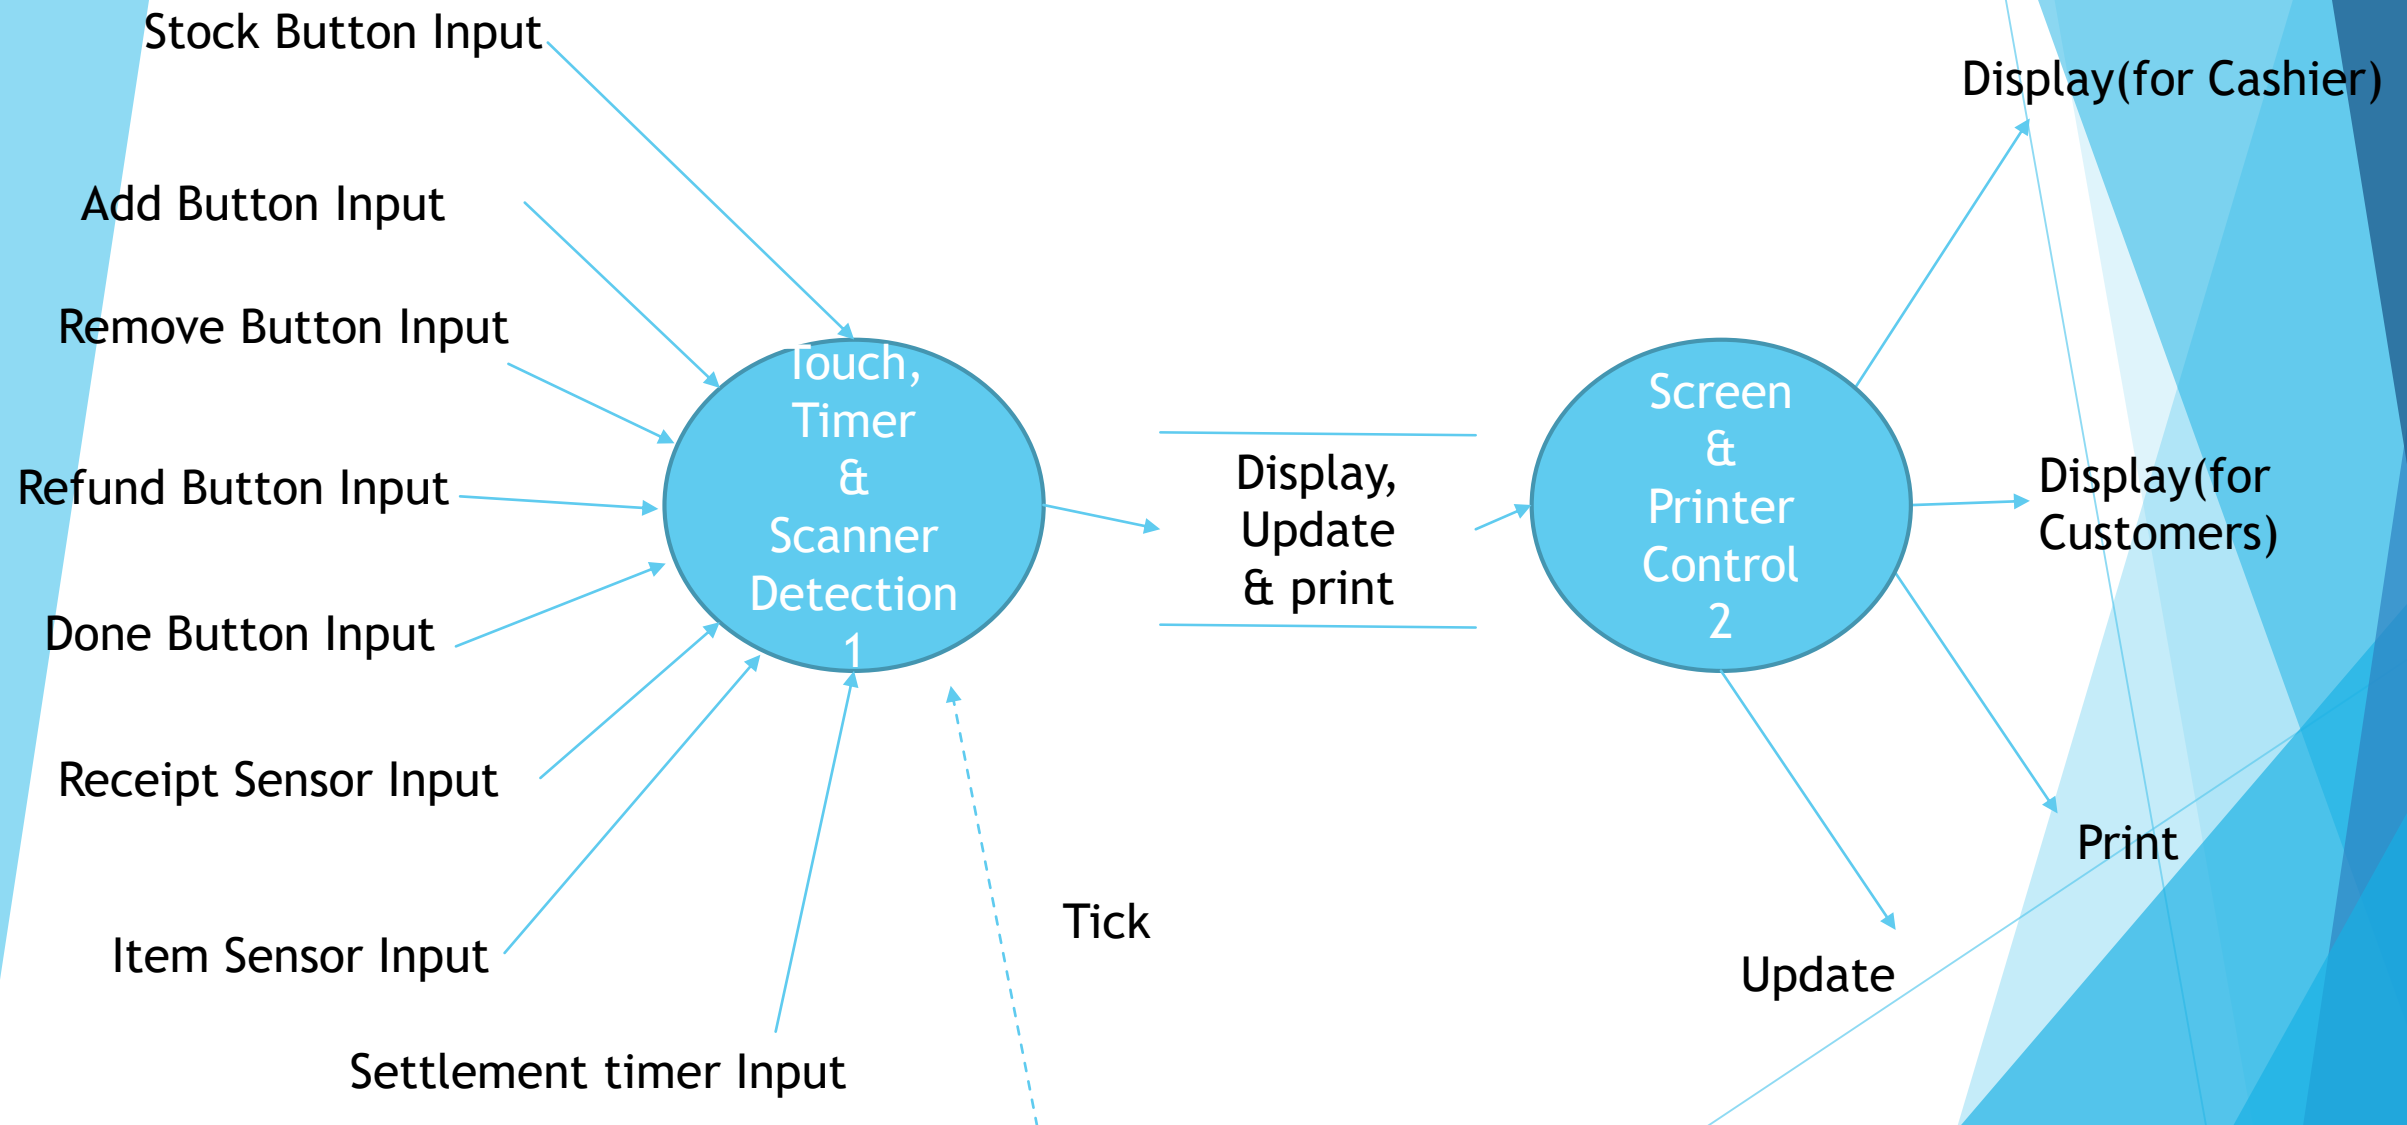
Stock Button Input

Add Button Input

Remove Button Input

Refund Button Input

Done Button Input

Receipt Sensor Input

Item Sensor Input

Settlement timer Input

Touch, Timer & Scanner Detection 1

Tick

Display, Update & print

Screen & Printer Control 2

Display(for Cashier)

Display(for Customers)

Print

Update